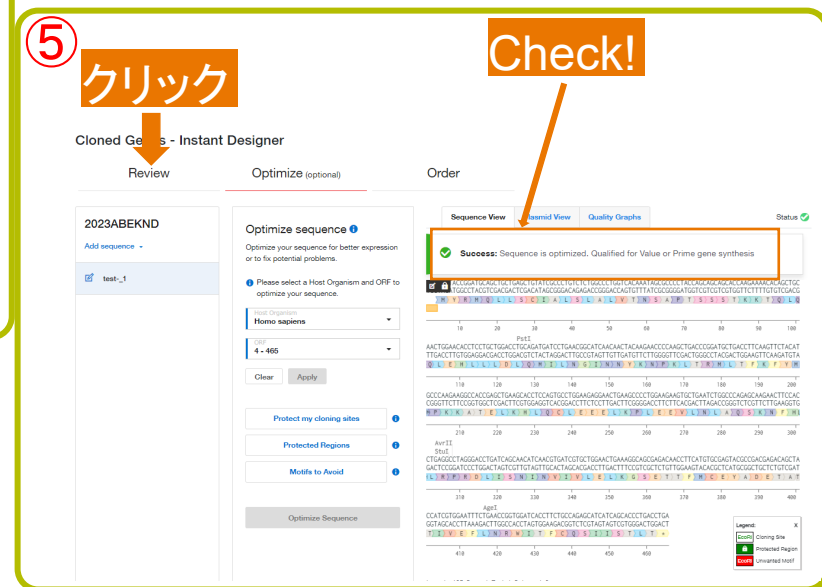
⑤

クリック

Check!

Cloned Genes - Instant Designer

Review

Optimize (optional)

Order

2023ABEKND

Add sequence

test-_1

Optimize sequence

Optimize your sequence for better expression or to fix potential problems.

Please select a Host Organism and ORF to optimize your sequence.

Host Organism
Homo sapiens

ORF
4 - 465

Clear

Apply

Protect my cloning sites

Protected Regions

Motifs to Avoid

Optimize Sequence

Sequence View

Plasmid View

Quality Graphs

Status

Success: Sequence is optimized. Qualified for Value or Prime gene synthesis

10 20 30 40 50 60 70 80 90 100

PstI

110 120 130 140 150 160 170 180 190 200

210 220 230 240 250 260 270 280 290 300

AvrII
StuI

310 320 330 340 350 360 370 380 390 400

AgeI

410 420 430 440 450 460

Legend:
X
EcoRI Cloning Site
Protected Region
EcoRI Unwanted Motif